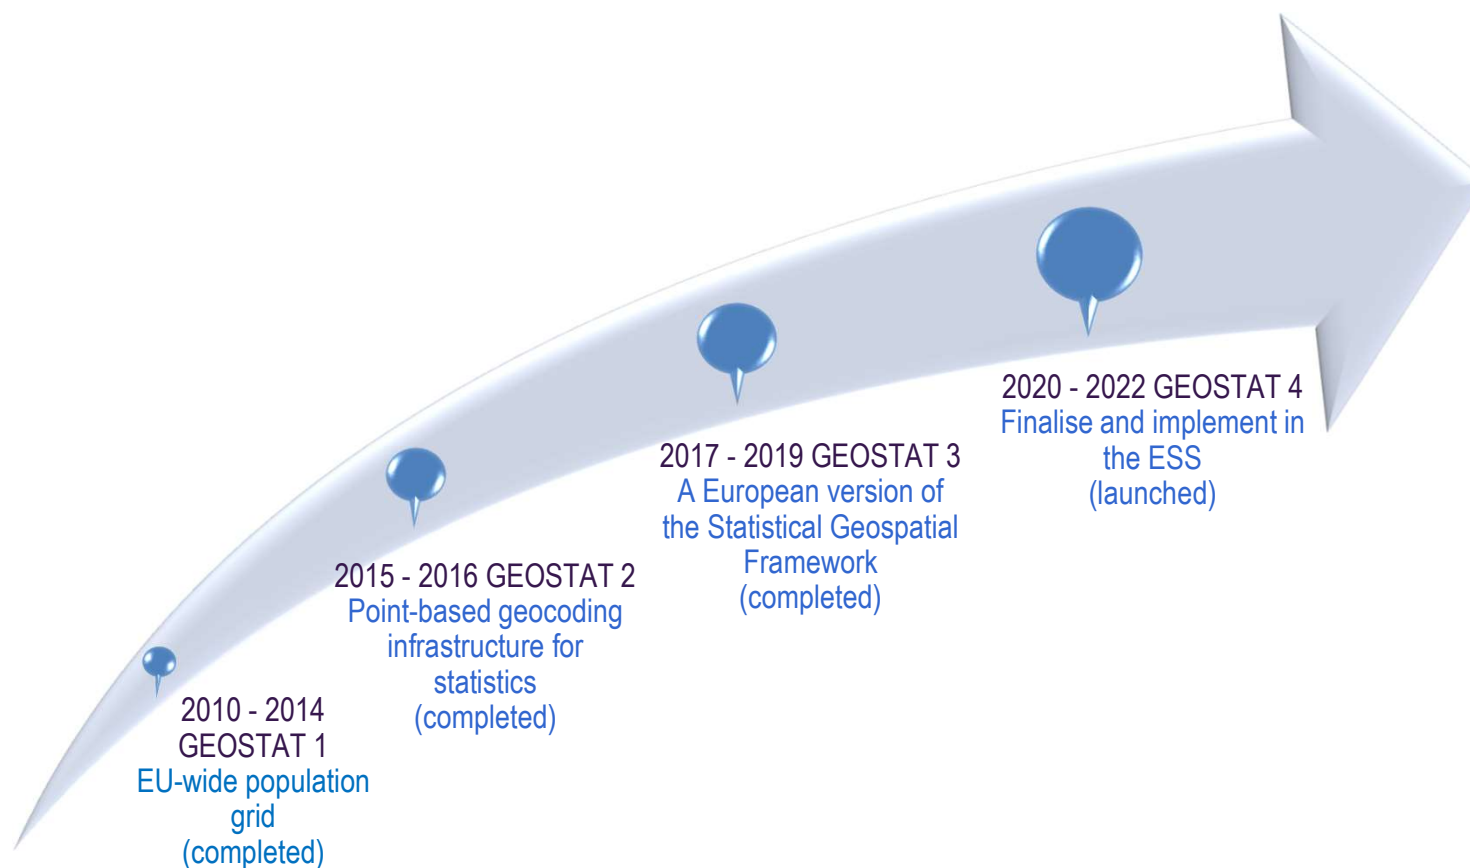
2010 - 2014
GEOSTAT 1
EU-wide population grid
(completed)

2015 - 2016 GEOSTAT 2
Point-based geocoding infrastructure for statistics
(completed)

2017 - 2019 GEOSTAT 3
A European version of the Statistical Geospatial Framework
(completed)

2020 - 2022 GEOSTAT 4
Finalise and implement in the ESS
(launched)